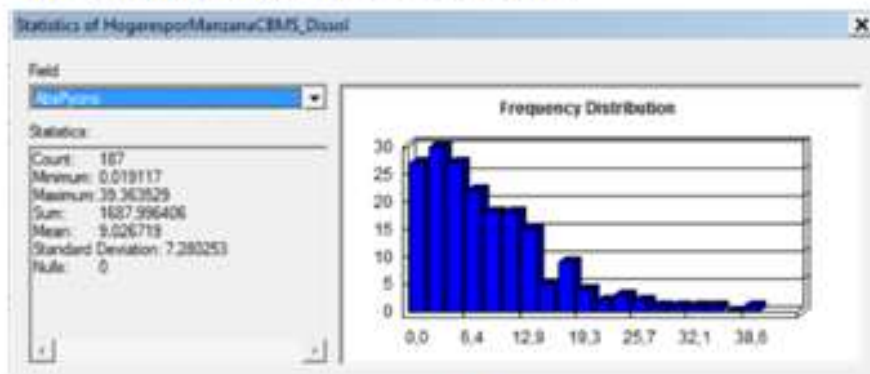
Statistics of HogaresporManzanaCBMS_Dissol

Field

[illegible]

Statistics:

Count: 187
Minimum: 0.019117
Maximum: 39.363529
Sum: 1687.996406
Mean: 9.026719
Standard Deviation: 7.280253
Nulls: 0

Frequency Distribution

30
25
20
15
10
5
0

0,0 6,4 12,9 19,3 25,7 32,1 38,6